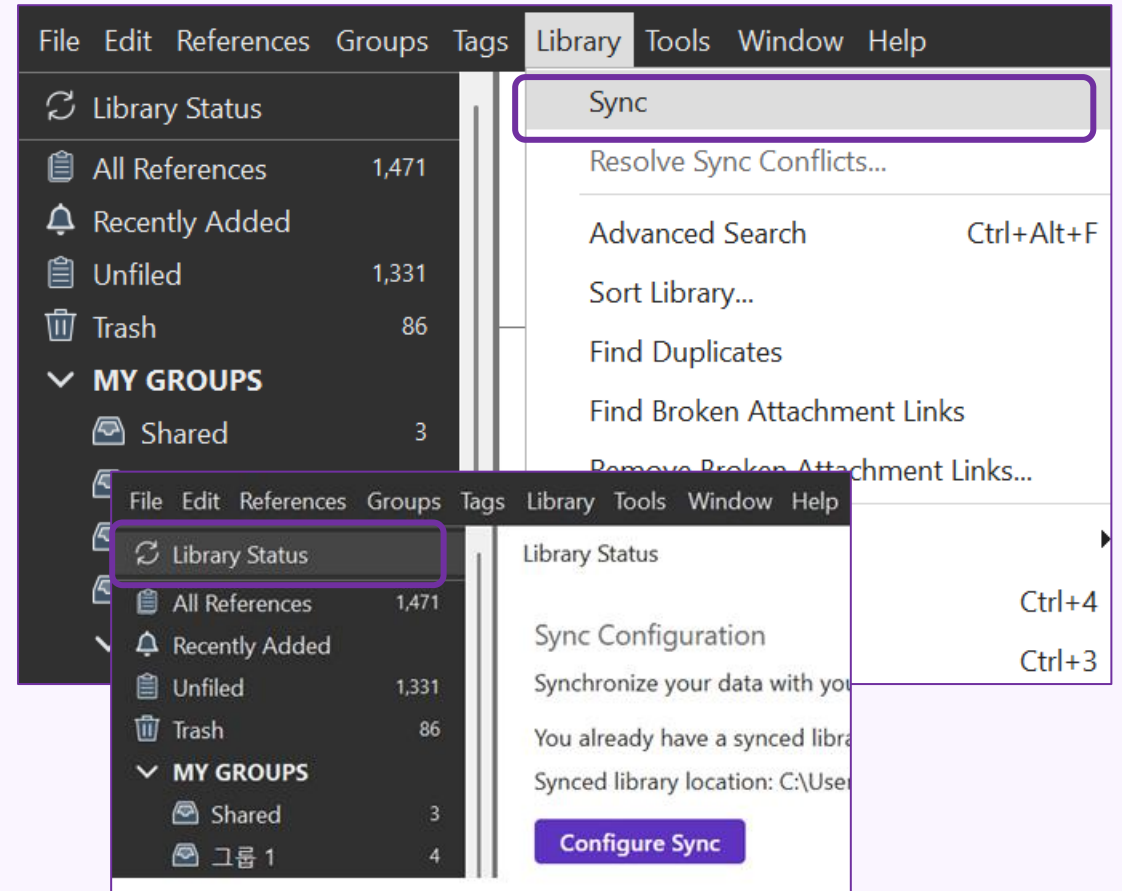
File Edit References Groups Tags Library Tools Window Help

Library Status

All References 1,471

Recently Added

Unfiled 1,331

Trash 86

MY GROUPS

Shared 3

Sync

Resolve Sync Conflicts...

Advanced Search Ctrl+Alt+F

Sort Library...

Find Duplicates

Find Broken Attachment Links

Remove Broken Attachment Links...

Ctrl+4

Ctrl+3

File Edit References Groups Tags Library Tools Window Help

Library Status

All References 1,471

Recently Added

Unfiled 1,331

Trash 86

MY GROUPS

Shared 3

그룹 1 4

Library Status

Sync Configuration

Synchronize your data with you

You already have a synced libra

Synced library location: C:\Use

Configure Sync